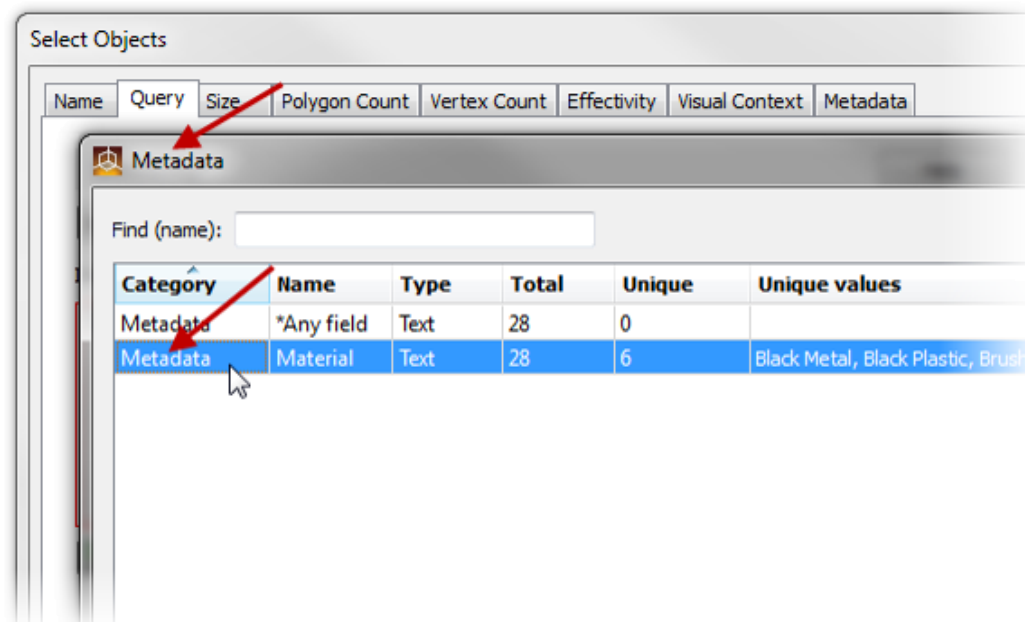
Select Objects

Name | Query | Size | Polygon Count | Vertex Count | Effectivity | Visual Context | Metadata

Metadata

Find (name):

| Category | Name | Type | Total | Unique | Unique values |
|---|---|---|---|---|---|
| Metadata | *Any field | Text | 28 | 0 | |
| Metadata | Material | Text | 28 | 6 | Black Metal, Black Plastic, Brush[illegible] |